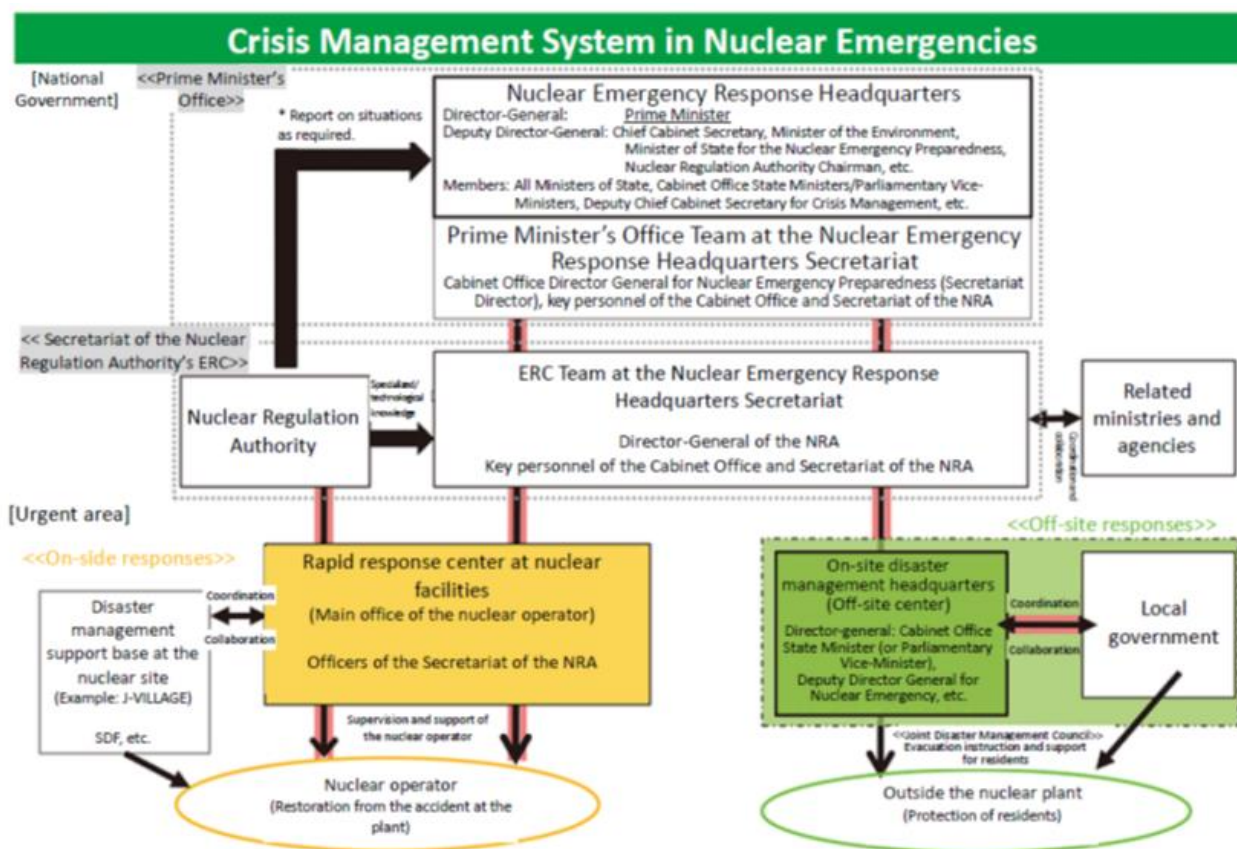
Crisis Management System in Nuclear Emergencies

[National Government]

<<Prime Minister's Office>>

* Report on situations as required.

Nuclear Emergency Response Headquarters
Director-General: Prime Minister
Deputy Director-General: Chief Cabinet Secretary, Minister of the Environment, Minister of State for the Nuclear Emergency Preparedness, Nuclear Regulation Authority Chairman, etc.
Members: All Ministers of State, Cabinet Office State Ministers/Parliamentary Vice-Ministers, Deputy Chief Cabinet Secretary for Crisis Management, etc.

Prime Minister's Office Team at the Nuclear Emergency Response Headquarters Secretariat
Cabinet Office Director General for Nuclear Emergency Preparedness (Secretariat Director), key personnel of the Cabinet Office and Secretariat of the NRA

<< Secretariat of the Nuclear Regulation Authority's ERC>>

Nuclear Regulation Authority

Specialized/ technological knowledge

ERC Team at the Nuclear Emergency Response Headquarters Secretariat
Director-General of the NRA
Key personnel of the Cabinet Office and Secretariat of the NRA

Coordination and collaboration

Related ministries and agencies

[Urgent area]

<<On-side responses>>

Disaster management support base at the nuclear site
(Example: J-VILLAGE)
SDF, etc.

Coordination
Collaboration

Rapid response center at nuclear facilities
(Main office of the nuclear operator)
Officers of the Secretariat of the NRA

Supervision and support of the nuclear operator

Nuclear operator
(Restoration from the accident at the plant)

<<Off-site responses>>

On-site disaster management headquarters (Off-site center)
Director-general: Cabinet Office State Minister (or Parliamentary Vice-Minister),
Deputy Director General for Nuclear Emergency, etc.

Coordination
Collaboration

Local government

<<Joint Disaster Management Council>>
Evacuation instruction and support for residents

Outside the nuclear plant
(Protection of residents)